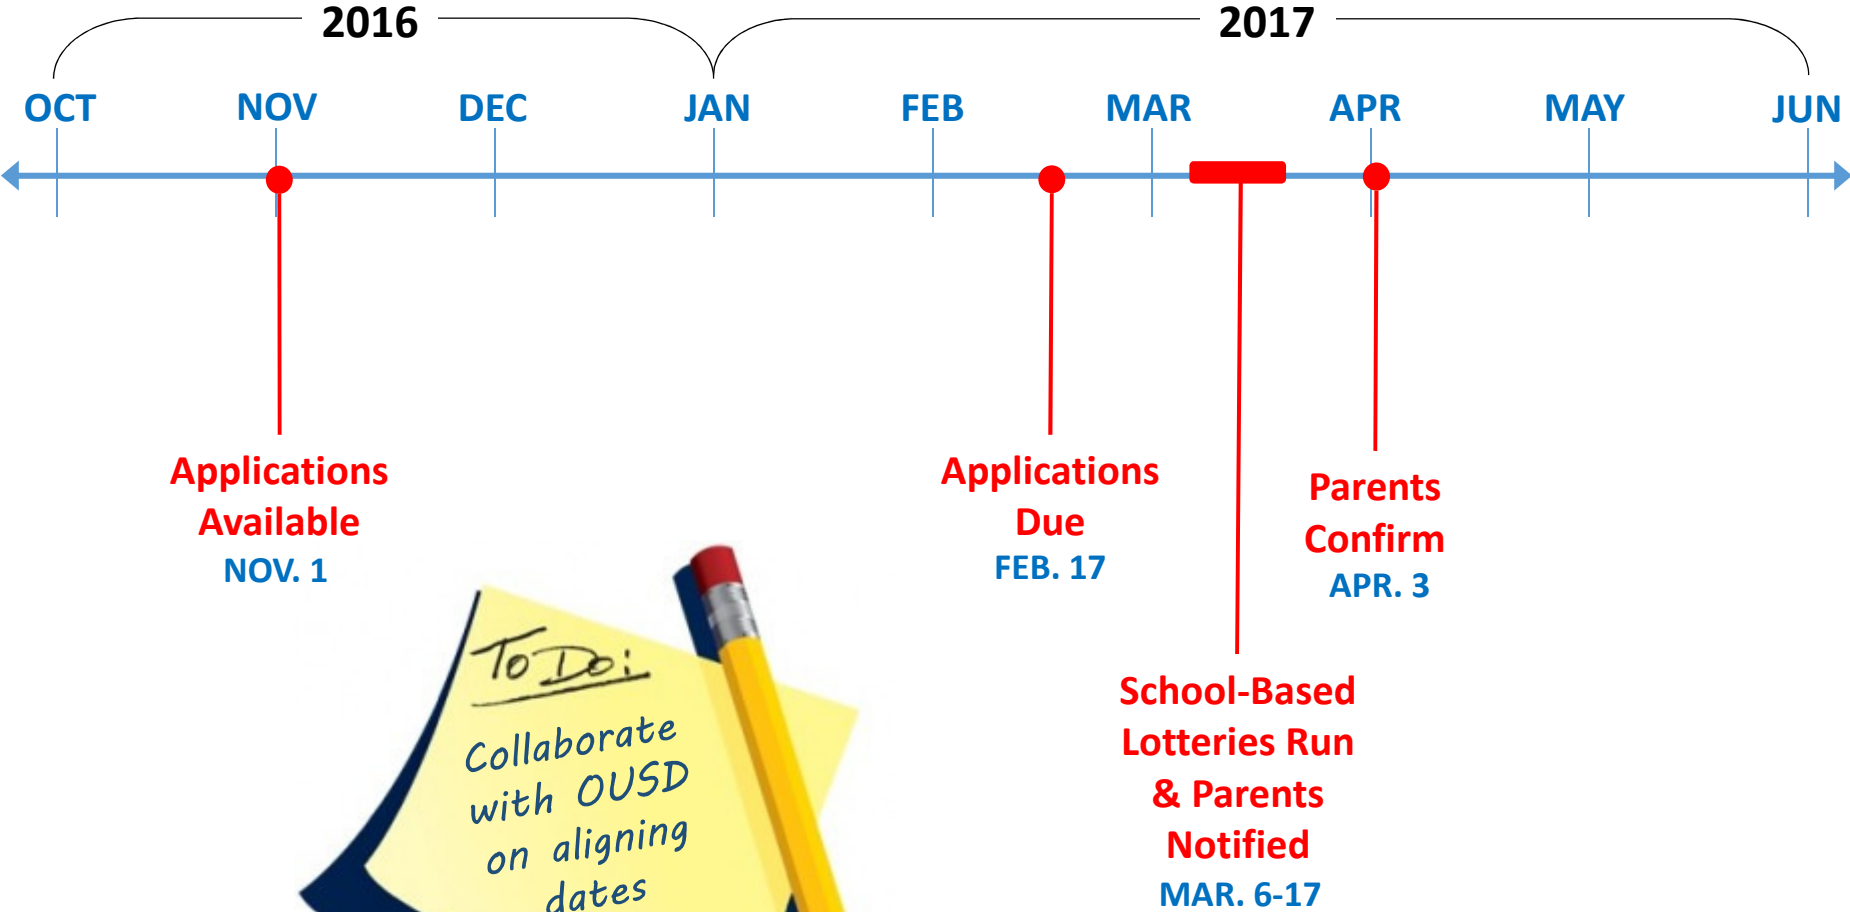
2016

2017

OCT NOV DEC JAN FEB MAR APR MAY JUN

Applications Available
NOV. 1

Applications Due
FEB. 17

Parents Confirm
APR. 3

School-Based Lotteries Run & Parents Notified
MAR. 6-17

To Do:
Collaborate with OUSD on aligning dates